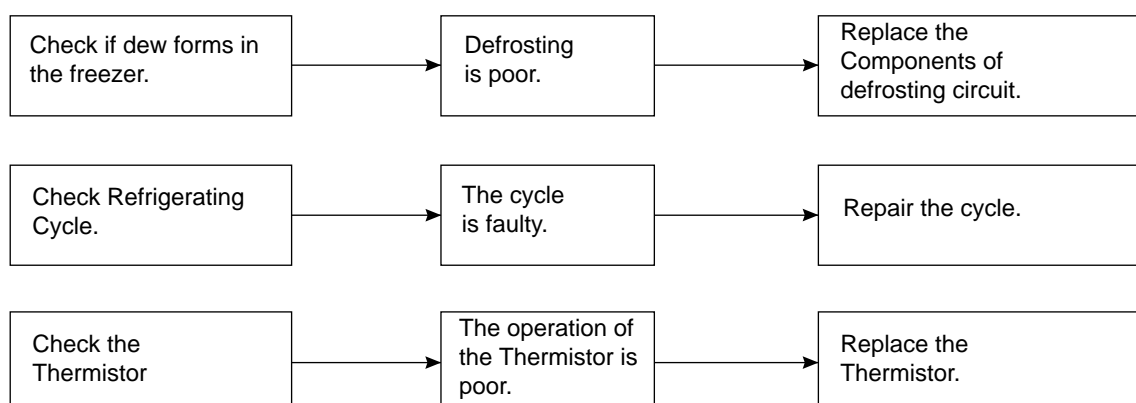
Check if dew forms in the freezer.

Defrosting is poor.

Replace the Components of defrosting circuit.

Check Refrigerating Cycle.

The cycle is faulty.

Repair the cycle.

Check the Thermistor

The operation of the Thermistor is poor.

Replace the Thermistor.